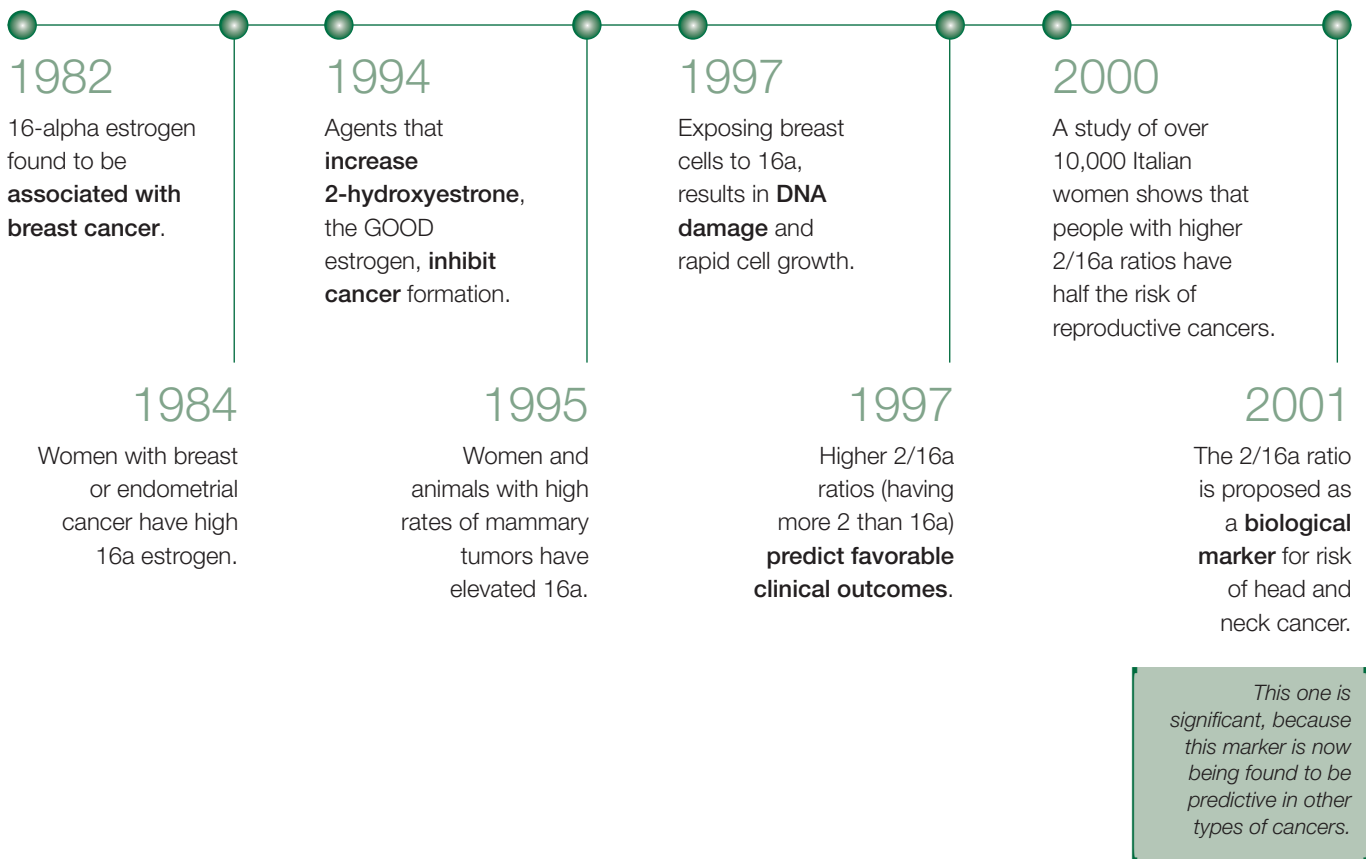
1982

16-alpha estrogen found to be **associated with breast cancer**.

1984

Women with breast or endometrial cancer have high 16a estrogen.

1994

Agents that **increase 2-hydroxyestrone**, the GOOD estrogen, **inhibit cancer** formation.

1995

Women and animals with high rates of mammary tumors have elevated 16a.

1997

Exposing breast cells to 16a, results in **DNA damage** and rapid cell growth.

1997

Higher 2/16a ratios (having more 2 than 16a) **predict favorable clinical outcomes**.

2000

A study of over 10,000 Italian women shows that people with higher 2/16a ratios have half the risk of reproductive cancers.

2001

The 2/16a ratio is proposed as a **biological marker** for risk of head and neck cancer.

*This one is significant, because this marker is now being found to be predictive in other types of cancers.*